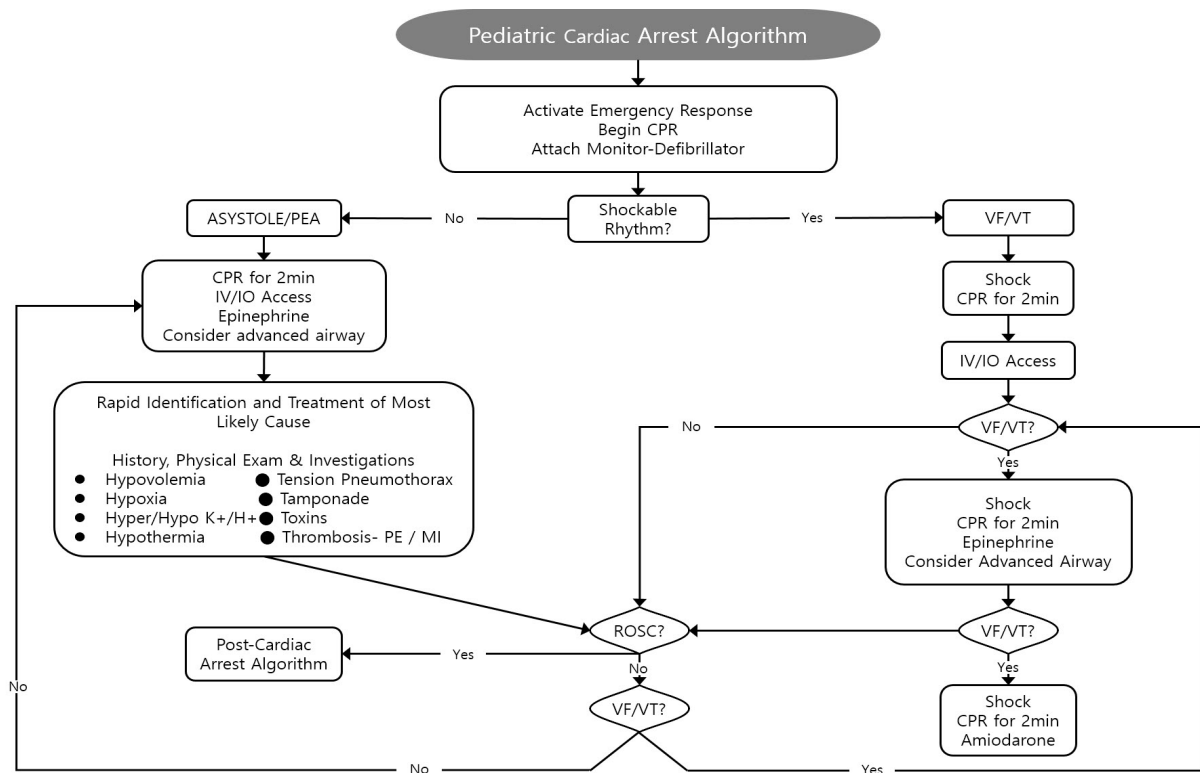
Pediatric Cardiac Arrest Algorithm

Activate Emergency Response
Begin CPR
Attach Monitor-Defibrillator

Shockable Rhythm?

No

ASYSTOLE/PEA

CPR for 2min
IV/IO Access
Epinephrine
Consider advanced airway

Rapid Identification and Treatment of Most Likely Cause

History, Physical Exam & Investigations
- Hypovolemia
- Hypoxia
- Hyper/Hypo K+/H+
- Hypothermia
- Tension Pneumothorax
- Tamponade
- Toxins
- Thrombosis- PE / MI

Yes

VF/VT

Shock
CPR for 2min

IV/IO Access

VF/VT?

No

Yes

Shock
CPR for 2min
Epinephrine
Consider Advanced Airway

VF/VT?

Yes

Shock
CPR for 2min
Amiodarone

ROSC?

Yes

Post-Cardiac Arrest Algorithm

No

VF/VT?

No

No

Yes